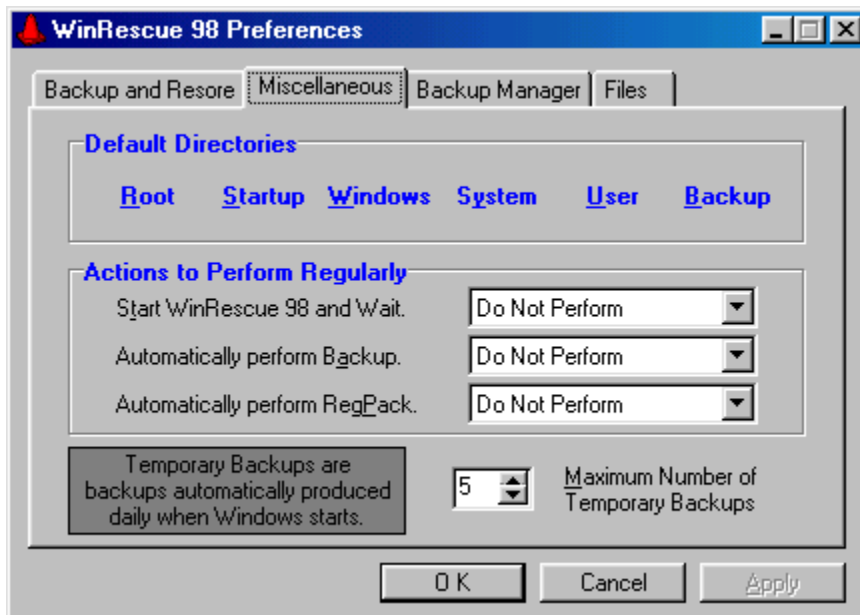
WinRescue 98 Preferences

Backup and Resore | Miscellaneous | Backup Manager | Files

Default Directories

Root Startup Windows System User Backup

Actions to Perform Regularly

Start WinRescue 98 and Wait. Do Not Perform

Automatically perform Backup. Do Not Perform

Automatically perform RegPack. Do Not Perform

Temporary Backups are backups automatically produced daily when Windows starts.

5 Maximum Number of Temporary Backups

OK Cancel Apply